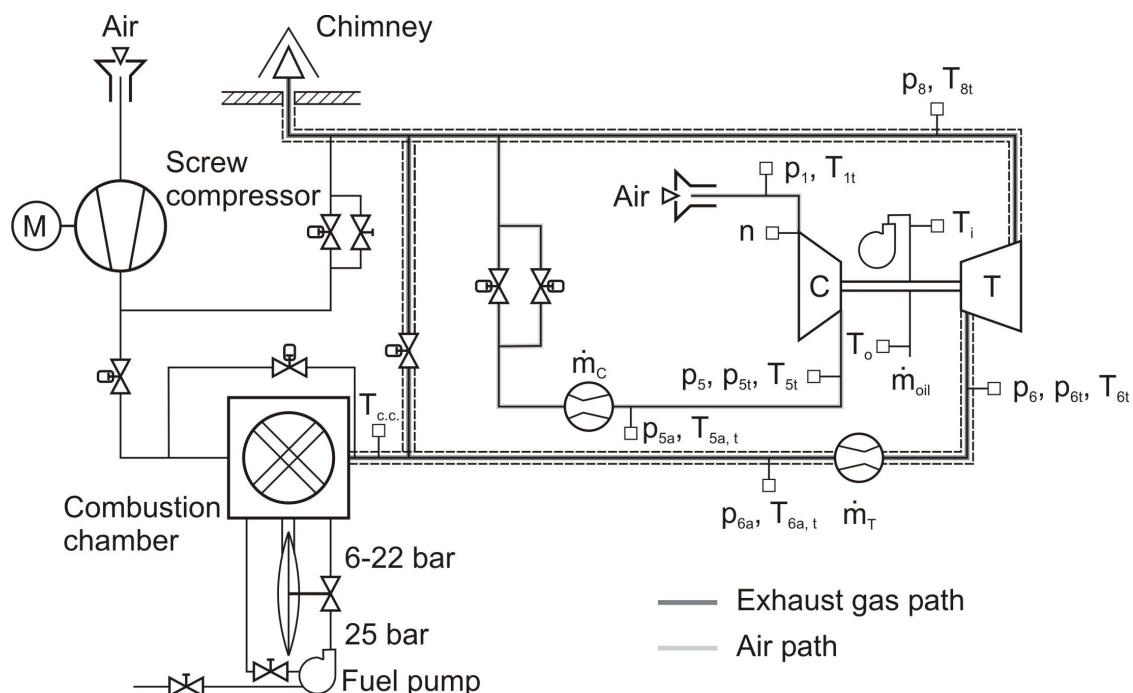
Air

Chimney

$p_8$, $T_{8t}$

Screw compressor

M

$p_1$, $T_{1t}$

Air

n

$T_i$

C

T

$T_o$

$\dot{m}_C$

$p_5$, $p_{5t}$, $T_{5t}$

$\dot{m}_{oil}$

$p_6$, $p_{6t}$, $T_{6t}$

$T_{c.c.}$

$p_{5a}$, $T_{5a,t}$

Combustion chamber

$p_{6a}$, $T_{6a,t}$

$\dot{m}_T$

6-22 bar

25 bar

Fuel pump

Exhaust gas path

Air path